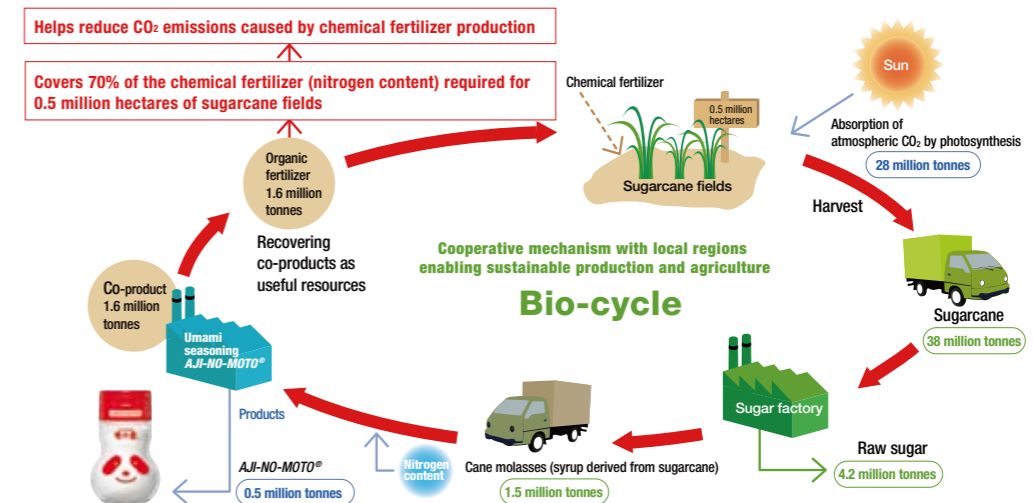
Helps reduce $CO_2$ emissions caused by chemical fertilizer production

Covers 70% of the chemical fertilizer (nitrogen content) required for 0.5 million hectares of sugarcane fields

Chemical fertilizer

0.5 million hectares

Sugarcane fields

Sun

Absorption of atmospheric $CO_2$ by photosynthesis

28 million tonnes

Harvest

Organic fertilizer 1.6 million tonnes

Recovering co-products as useful resources

Cooperative mechanism with local regions enabling sustainable production and agriculture

Bio-cycle

Sugarcane

38 million tonnes

Co-product 1.6 million tonnes

Umami seasoning AJI-NO-MOTO®

Products

Sugar factory

Raw sugar

4.2 million tonnes

AJI-NO-MOTO®

0.5 million tonnes

Nitrogen content

Cane molasses (syrup derived from sugarcane)

1.5 million tonnes